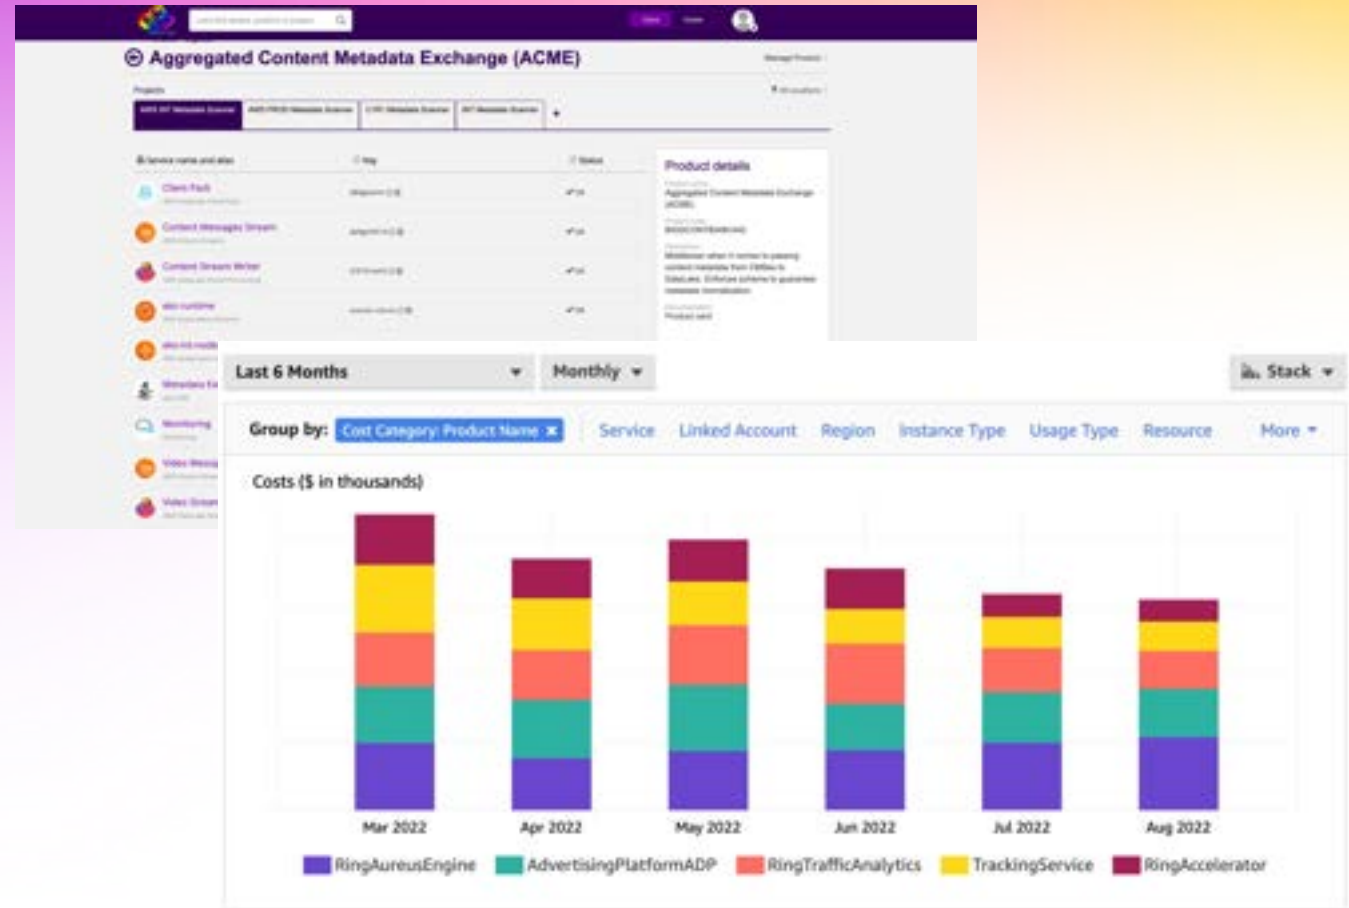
Aggregated Content Metadata Exchange (ACME)

Projects

Product details

Client Pack

Content Messages Stream

Content Stream Writer

Last 6 Months

Monthly

Stack

Group by: Cost Category: Product Name

Service

Linked Account

Region

Instance Type

Usage Type

Resource

More

Costs ($ in thousands)

Mar 2022

Apr 2022

May 2022

Jun 2022

Jul 2022

Aug 2022

RingAureusEngine

AdvertisingPlatformADP

RingTrafficAnalytics

TrackingService

RingAccelerator